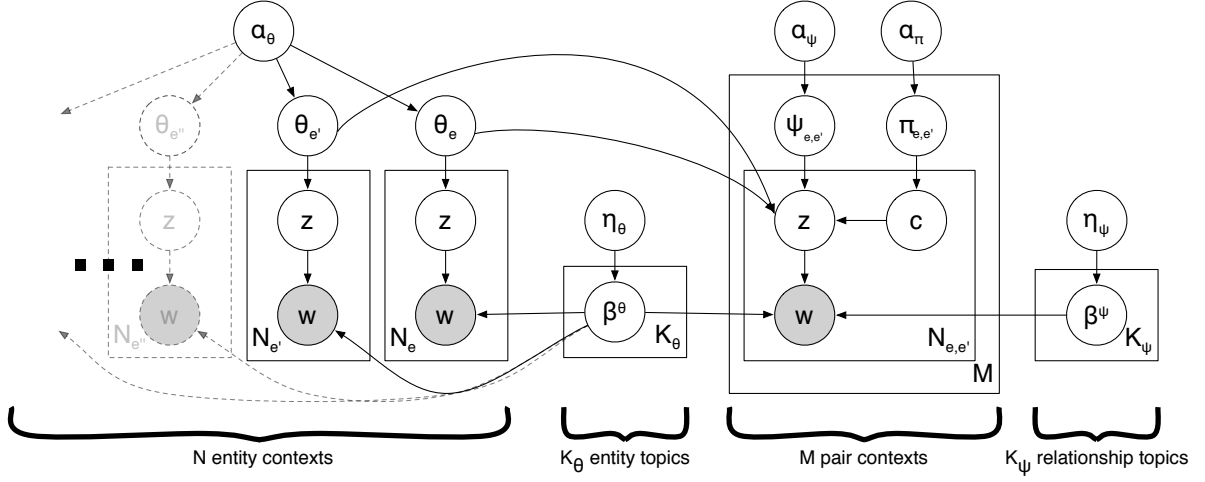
$\alpha_\theta$

$\theta_{e''}$

$\theta_{e'}$

$\theta_e$

z

z

z

w

w

w

$N_{e''}$

$N_{e'}$

$N_e$

$\eta_\theta$

$\beta^\theta$

$K_\theta$

$\alpha_\psi$

$\alpha_\pi$

$\psi_{e,e'}$

$\pi_{e,e'}$

z

c

w

$N_{e,e'}$

M

$\eta_\psi$

$\beta^\psi$

$K_\psi$

N entity contexts

$K_\theta$ entity topics

M pair contexts

$K_\psi$ relationship topics